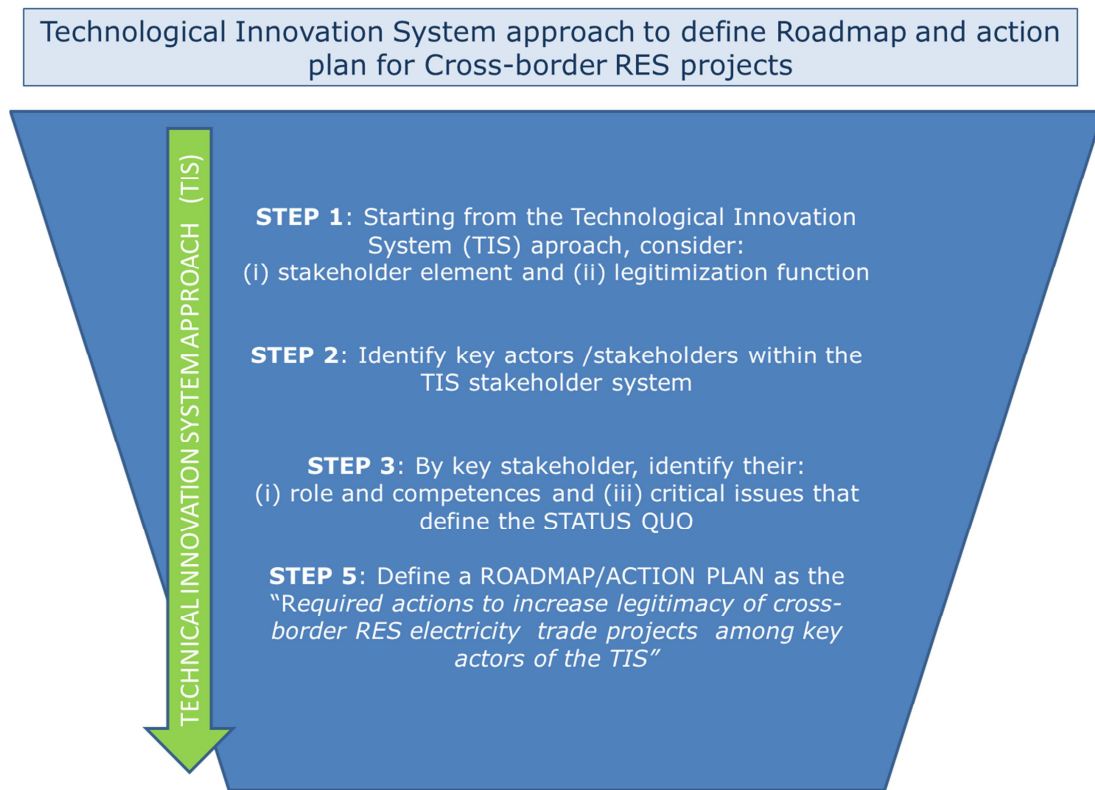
Technological Innovation System approach to define Roadmap and action plan for Cross-border RES projects

TECHNICALINNOVATIONSYSTEMAPPROACH (TIS)

**STEP 1**: Starting from the Technological Innovation System (TIS) aproach, consider: (i) stakeholder element and (ii) legitimization function

**STEP 2**: Identify key actors /stakeholders within the TIS stakeholder system

**STEP 3**: By key stakeholder, identify their: (i) role and competences and (iii) critical issues that define the STATUS QUO

**STEP 5**: Define a ROADMAP/ACTION PLAN as the "*Required actions to increase legitimacy of cross-border RES electricity trade projects among key actors of the TIS*"